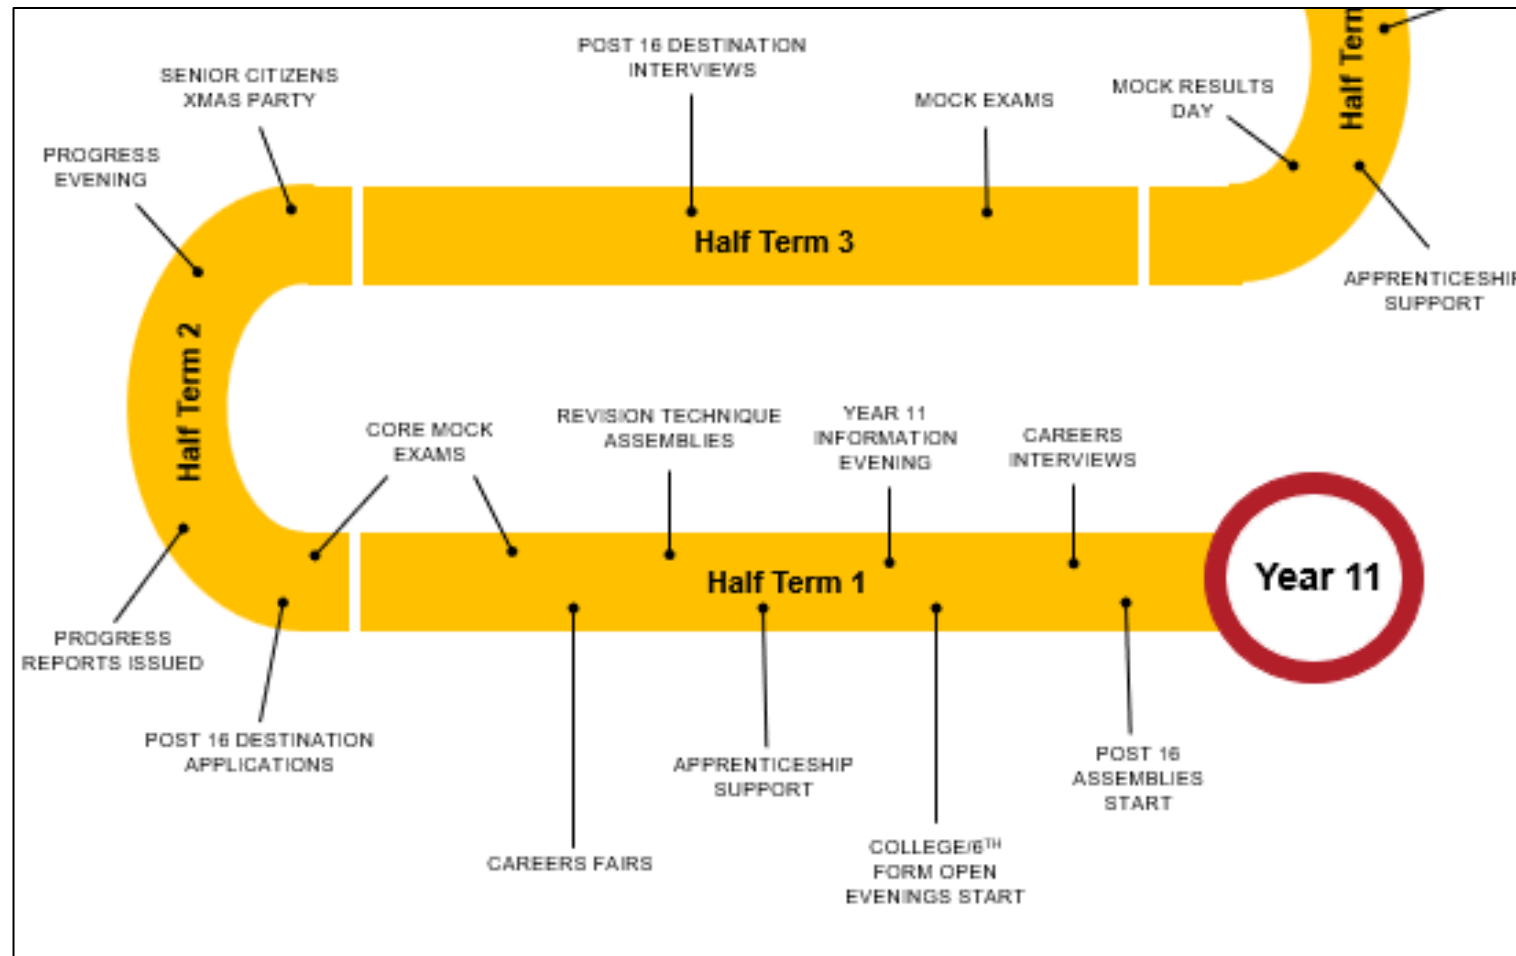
POST 16 DESTINATION INTERVIEWS

SENIOR CITIZENS XMAS PARTY

PROGRESS EVENING

MOCK EXAMS

MOCK RESULTS DAY

Half Term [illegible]

Half Term 3

APPRENTICESHI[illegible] SUPPORT

Half Term 2

CORE MOCK EXAMS

REVISION TECHNIQUE ASSEMBLIES

YEAR 11 INFORMATION EVENING

CAREERS INTERVIEWS

Half Term 1

Year 11

PROGRESS REPORTS ISSUED

POST 16 DESTINATION APPLICATIONS

APPRENTICESHIP SUPPORT

POST 16 ASSEMBLIES START

CAREERS FAIRS

COLLEGE/6$^{TH}$ FORM OPEN EVENINGS START